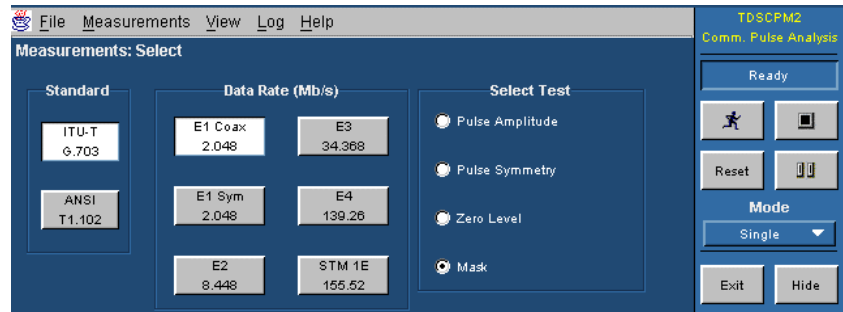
File Measurements View Log Help

Measurements: Select

Standard

ITU-T G.703

ANSI T1.102

Data Rate (Mb/s)

E1 Coax 2.048

E3 34.368

E1 Sym 2.048

E4 139.26

E2 8.448

STM 1E 155.52

Select Test

Pulse Amplitude

Pulse Symmetry

Zero Level

Mask

TDSCPM2
Comm. Pulse Analysis

Ready

Reset

Mode

Single

Exit

Hide